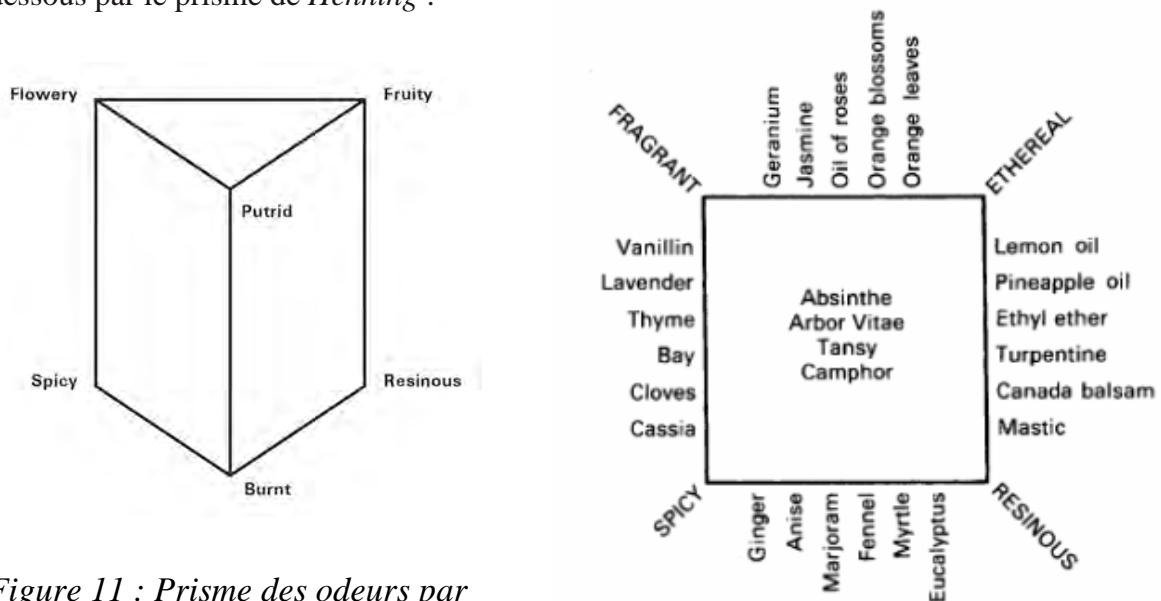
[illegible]essous par le prisme de *Henning* :

Flowery
Fruity
Putrid
Spicy
Resinous
Burnt

*Figure 11 : Prisme des odeurs par*

FRAGRANT
Geranium
Jasmine
Oil of roses
Orange blossoms
Orange leaves
ETHEREAL

Vanillin
Lavender
Thyme
Bay
Cloves
Cassia

Absinthe
Arbor Vitae
Tansy
Camphor

Lemon oil
Pineapple oil
Ethyl ether
Turpentine
Canada balsam
Mastic

SPICY
Ginger
Anise
Marjoram
Fennel
Myrtle
Eucalyptus
RESINOUS